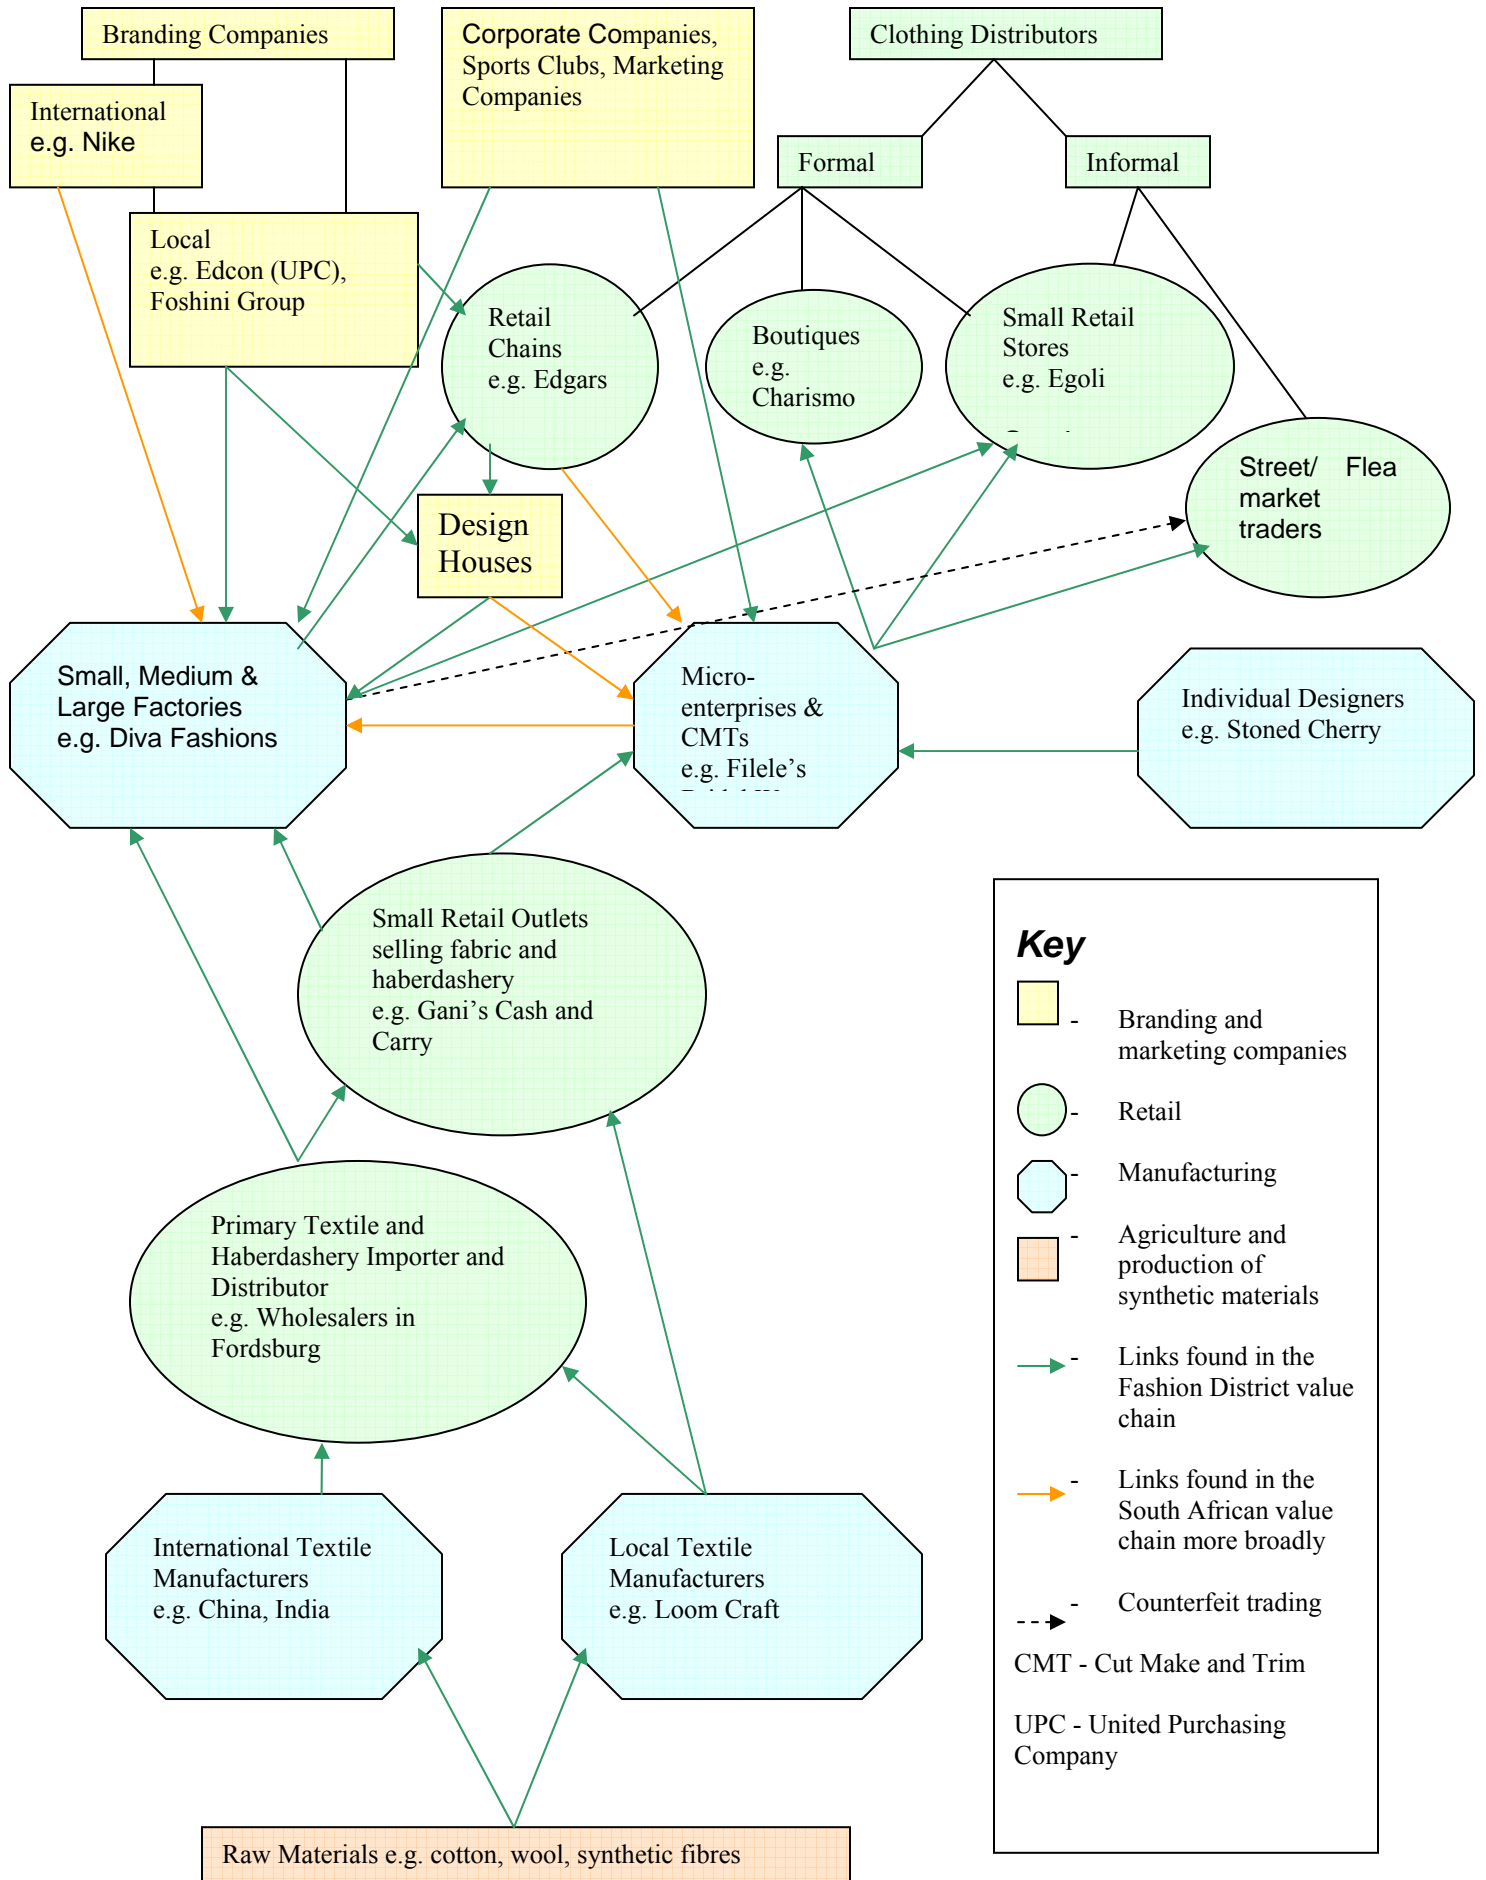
Branding Companies

Corporate Companies, Sports Clubs, Marketing Companies

Clothing Distributors

International e.g. Nike

Formal

Informal

Local e.g. Edcon (UPC), Foshini Group

Retail Chains e.g. Edgars

Boutiques e.g. Charismo

Small Retail Stores e.g. Egoli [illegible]

Street/ Flea market traders

Design Houses

Small, Medium & Large Factories e.g. Diva Fashions

Micro-enterprises & CMTs e.g. Filele's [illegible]

Individual Designers e.g. Stoned Cherry

Small Retail Outlets selling fabric and haberdashery e.g. Gani's Cash and Carry

Key

- Branding and marketing companies

- Retail

- Manufacturing

- Agriculture and production of synthetic materials

- Links found in the Fashion District value chain

- Links found in the South African value chain more broadly

- Counterfeit trading

CMT - Cut Make and Trim

UPC - United Purchasing Company

Primary Textile and Haberdashery Importer and Distributor e.g. Wholesalers in Fordsburg

International Textile Manufacturers e.g. China, India

Local Textile Manufacturers e.g. Loom Craft

Raw Materials e.g. cotton, wool, synthetic fibres